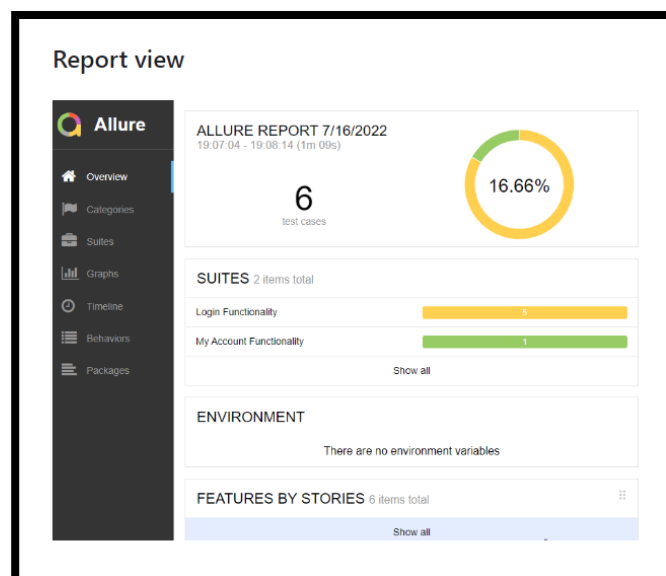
Report view

Allure

Overview
Categories
Suites
Graphs
Timeline
Behaviors
Packages

ALLURE REPORT 7/16/2022
19:07:04 - 19:08:14 (1m 09s)

6
test cases

16.66%

SUITES 2 items total

Login Functionality 5
My Account Functionality 1

Show all

ENVIRONMENT

There are no environment variables

FEATURES BY STORIES 6 items total

Show all